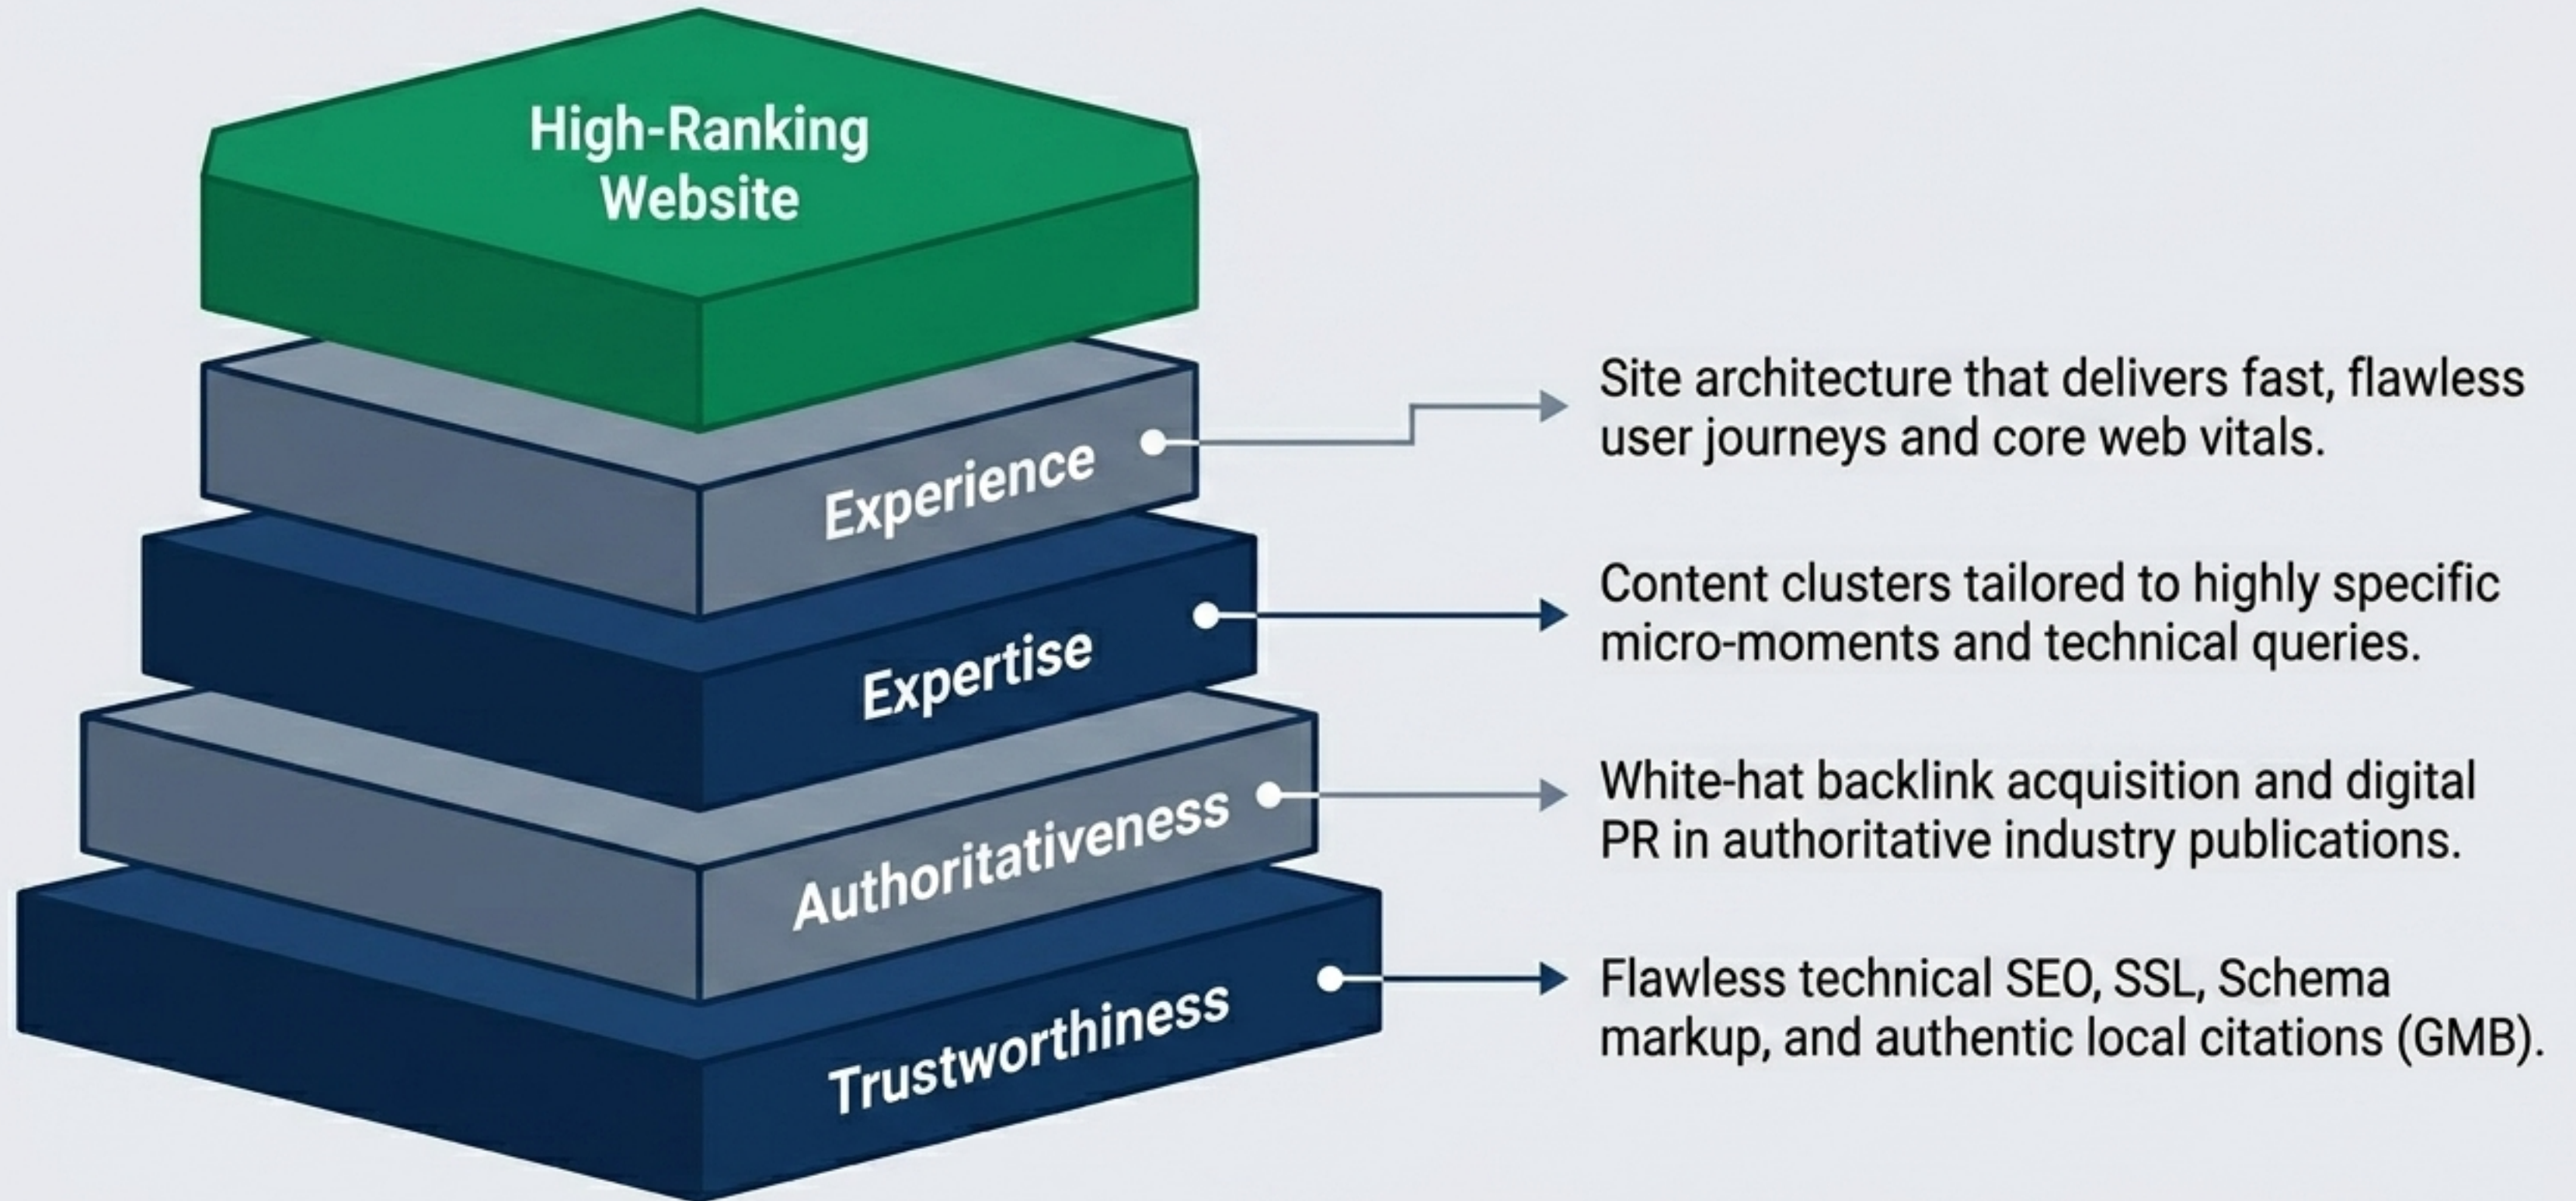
High-Ranking Website

Experience

Site architecture that delivers fast, flawless user journeys and core web vitals.

Expertise

Content clusters tailored to highly specific micro-moments and technical queries.

Authoritativeness

White-hat backlink acquisition and digital PR in authoritative industry publications.

Trustworthiness

Flawless technical SEO, SSL, Schema markup, and authentic local citations (GMB).